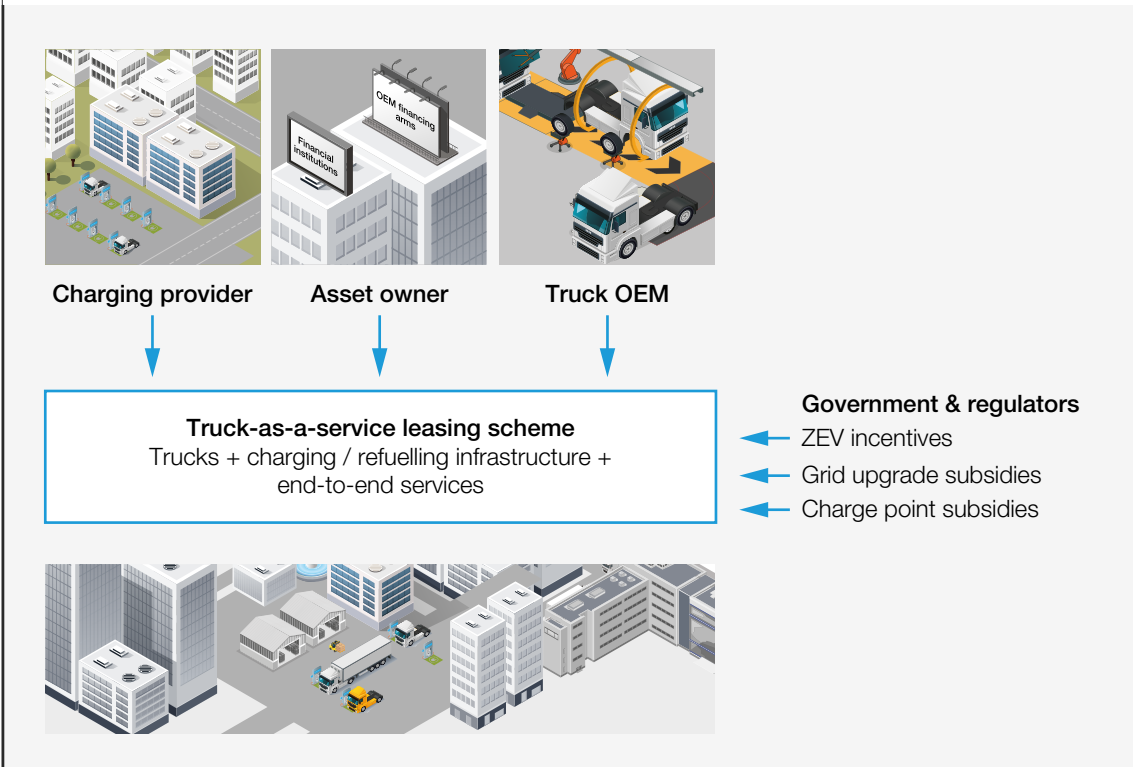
Financial institutions

OEM financing arms

Charging provider

Asset owner

Truck OEM

**Truck-as-a-service leasing scheme**
Trucks + charging / refuelling infrastructure + end-to-end services

**Government & regulators**
ZEV incentives
Grid upgrade subsidies
Charge point subsidies